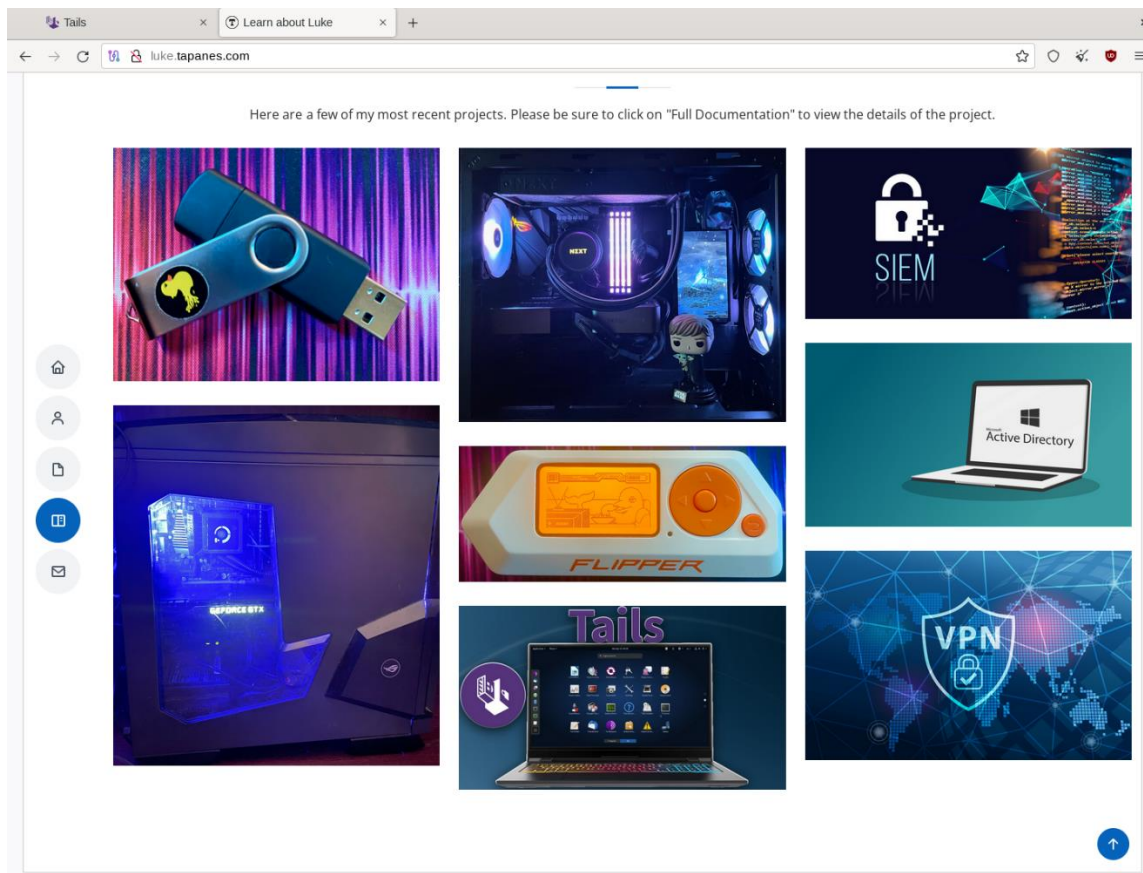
Tails
Learn about Luke
luke.tapanes.com

Here are a few of my most recent projects. Please be sure to click on "Full Documentation" to view the details of the project.

NZXT

SIEM

GEFORCE GTX

Active Directory

FLIPPER

Tails

VPN